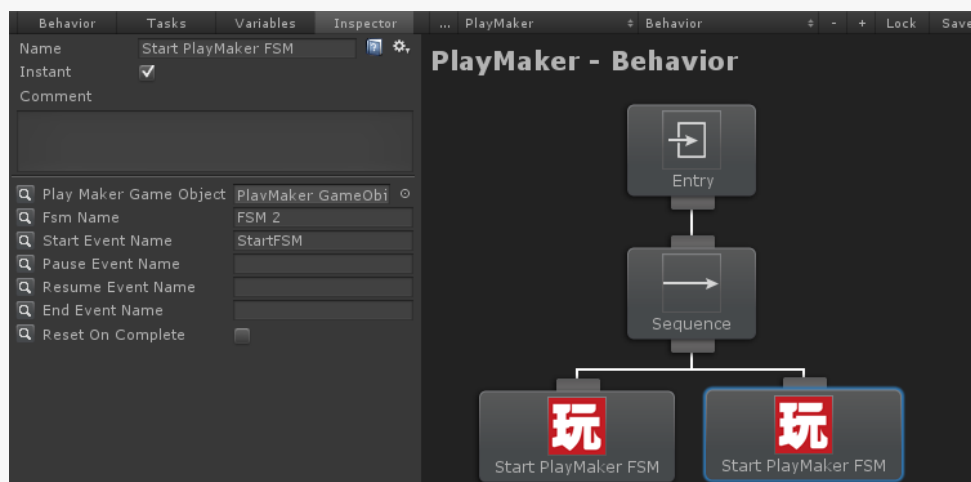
Behavior Tasks Variables Inspector ... PlayMaker Behavior - + Lock Save

Name Start PlayMaker FSM
Instant ✓
Comment

Play Maker Game Object PlayMaker GameObi
Fsm Name FSM 2
Start Event Name StartFSM
Pause Event Name
Resume Event Name
End Event Name
Reset On Complete

PlayMaker - Behavior

Entry

Sequence

玩
Start PlayMaker FSM

玩
Start PlayMaker FSM